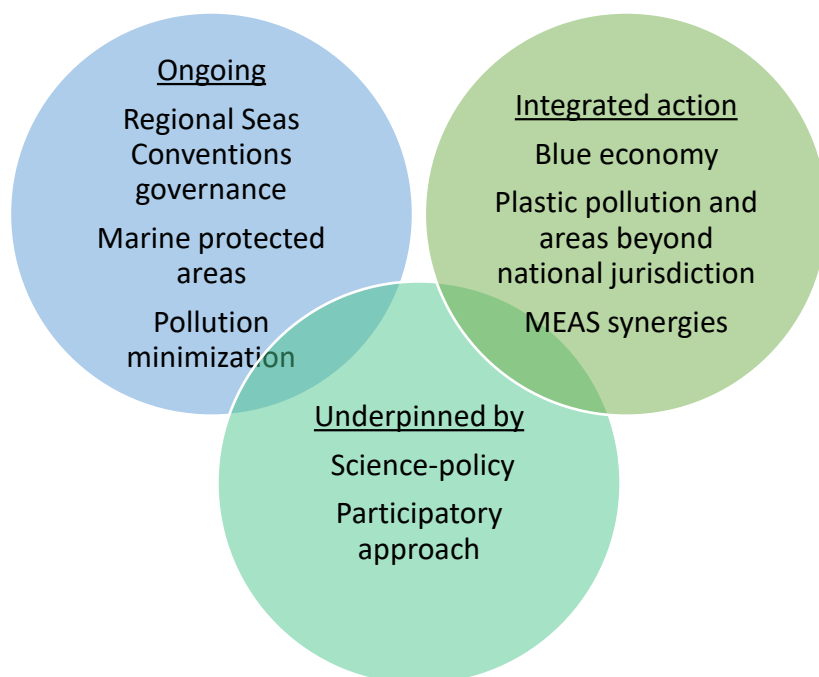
Ongoing

Regional Seas Conventions governance

Marine protected areas

Pollution minimization

Integrated action

Blue economy

Plastic pollution and areas beyond national jurisdiction

MEAS synergies

Underpinned by

Science-policy

Participatory approach